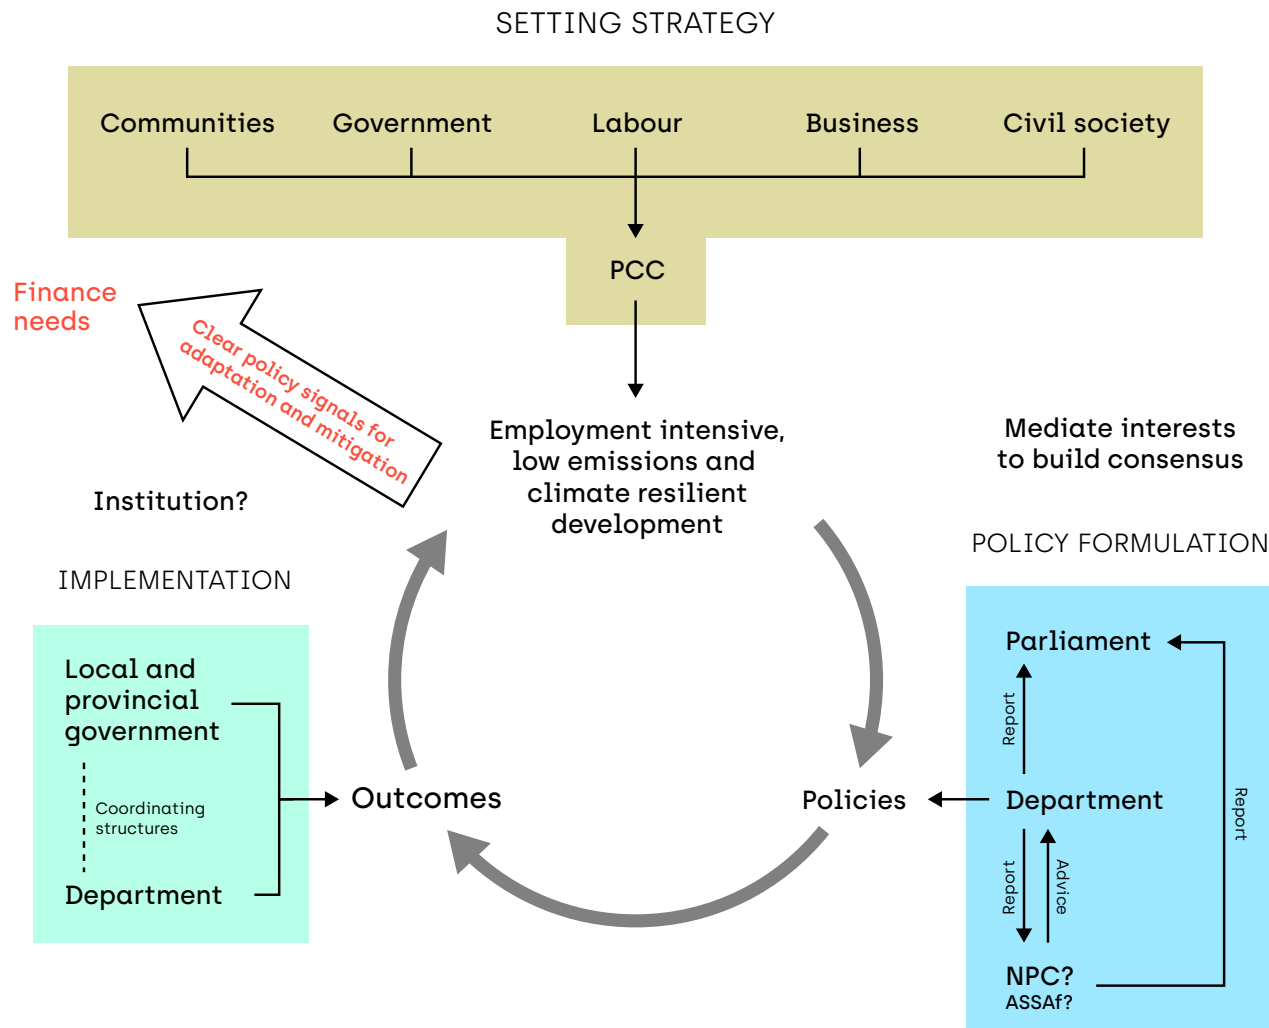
SETTING STRATEGY

Communities

Government

Labour

Business

Civil society

PCC

Finance needs

Clear policy signals for adaptation and mitigation

Employment intensive, low emissions and climate resilient development

Mediate interests to build consensus

Institution?

POLICY FORMULATION

IMPLEMENTATION

Local and provincial government

Coordinating structures

Department

Outcomes

Policies

Parliament

Report

Department

Report

Report

Advice

NPC?
ASSAf?